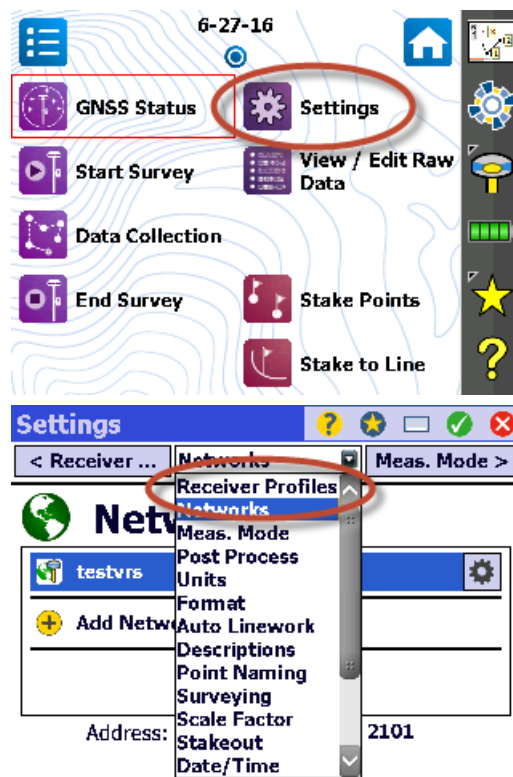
6-27-16

GNSS Status

Settings

Start Survey

View / Edit Raw Data

Data Collection

End Survey

Stake Points

Stake to Line

Settings

< Receiver ...

Networks

Meas. Mode >

Netw

testvrs

Add Netw

Address:

2101

Receiver Profiles
Networks
Meas. Mode
Post Process
Units
Format
Auto Linework
Descriptions
Point Naming
Surveying
Scale Factor
Stakeout
Date/Time